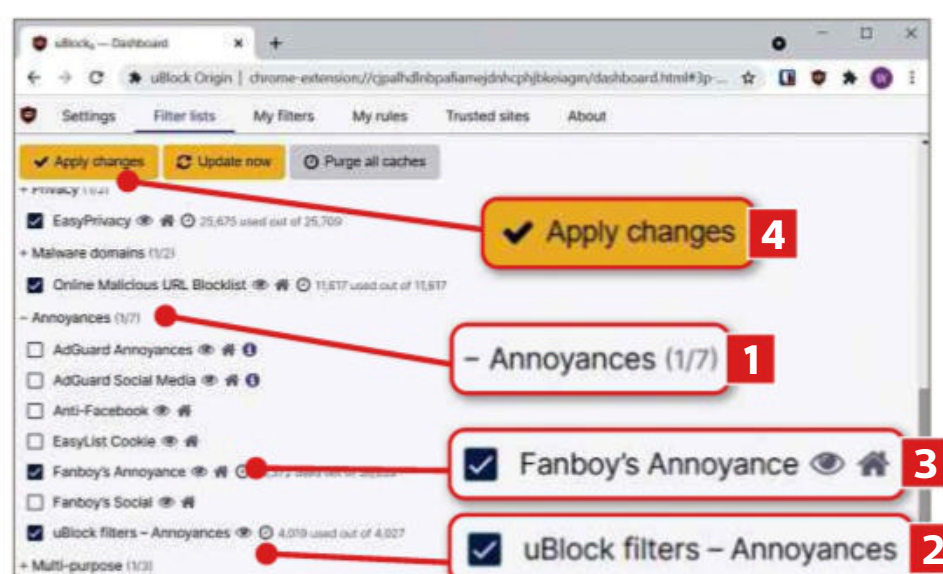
uBlock₀ — Dashboard

uBlock Origin | chrome-extension://cjpalhdlnbpafiamejdnhcphjbkeiagm/dashboard.html#3p-...

Settings Filter lists My filters My rules Trusted sites About

Apply changes Update now Purge all caches

+ Privacy (1/2)

EasyPrivacy 25,675 used out of 25,709

+ Malware domains (1/2)

Online Malicious URL Blocklist 11,617 used out of 11,617

– Annoyances (1/7)

AdGuard Annoyances

AdGuard Social Media

Anti-Facebook

EasyList Cookie

Fanboy's Annoyance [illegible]

Fanboy's Social

uBlock filters – Annoyances 4,019 used out of 4,027

+ Multi-purpose (1/3)

Apply changes 4

– Annoyances (1/7) 1

Fanboy's Annoyance 3

uBlock filters – Annoyances 2